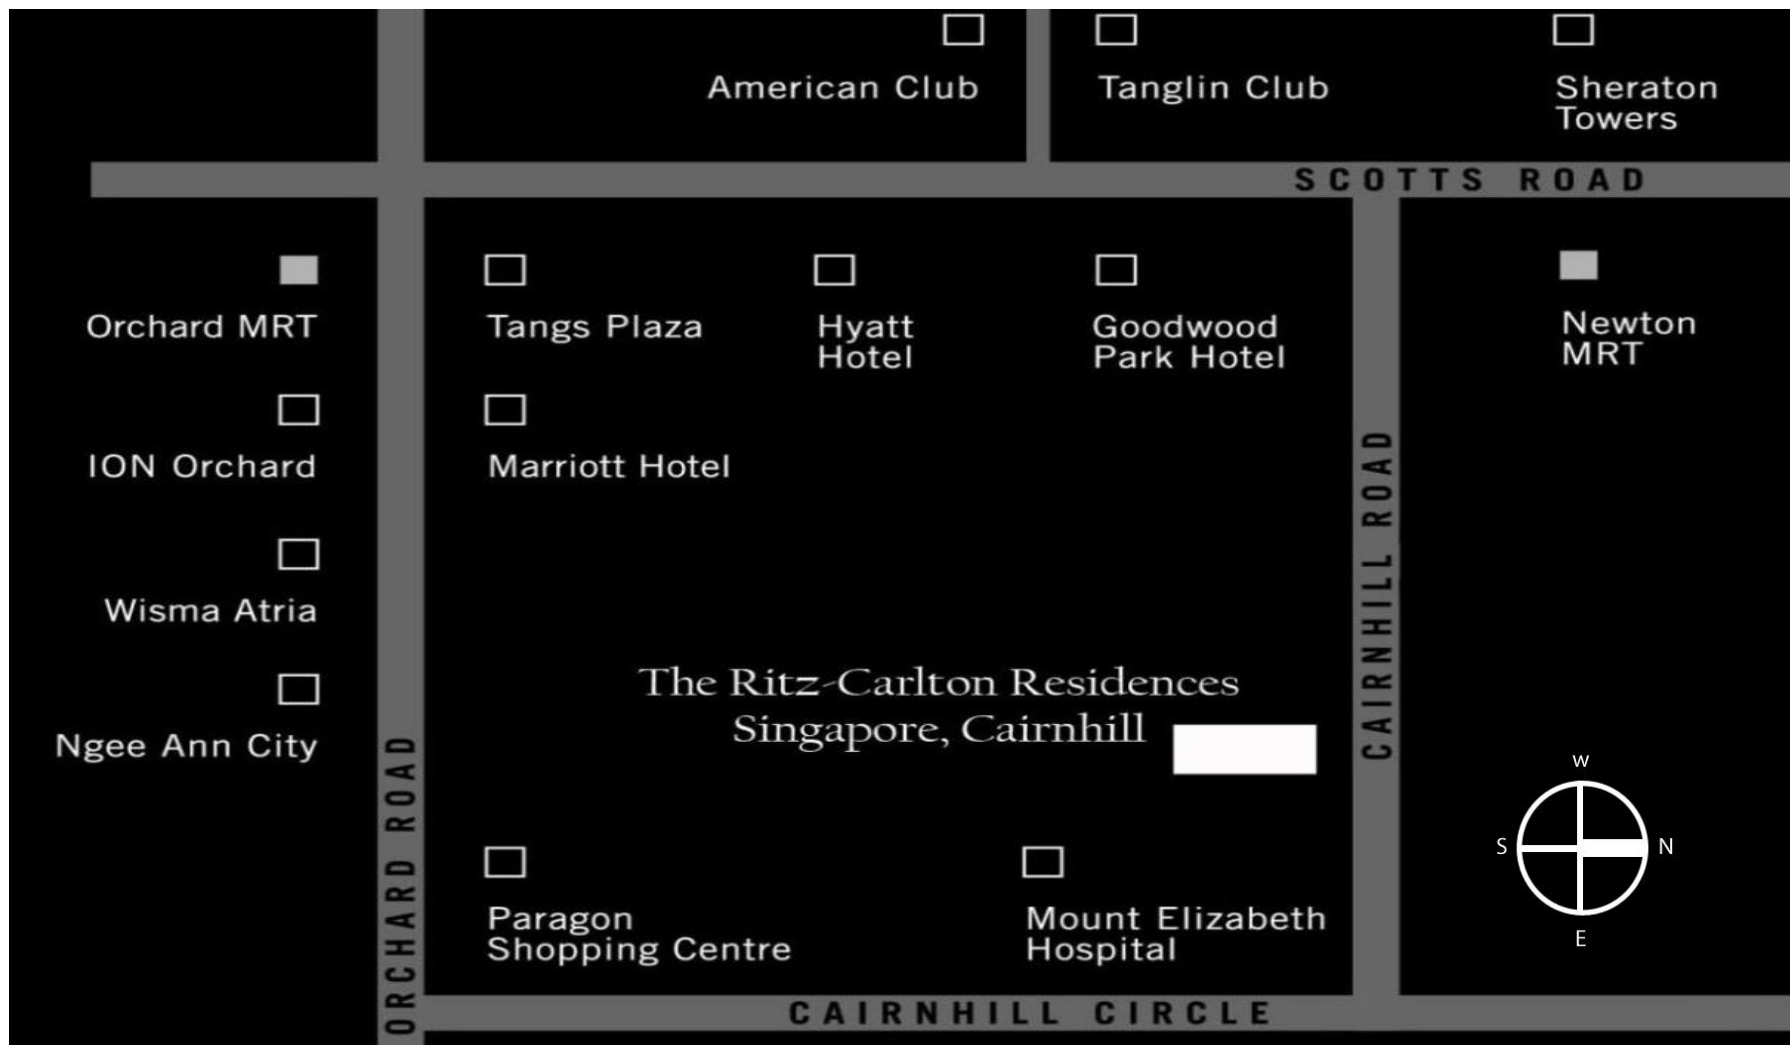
American Club

Tanglin Club

Sheraton Towers

SCOTTS ROAD

Orchard MRT

ION Orchard

Wisma Atria

Ngee Ann City

Tangs Plaza

Hyatt Hotel

Goodwood Park Hotel

Newton MRT

Marriott Hotel

CAIRNHILL ROAD

The Ritz-Carlton Residences Singapore, Cairnhill

ORCHARD ROAD

W

S

N

E

Paragon Shopping Centre

Mount Elizabeth Hospital

CAIRNHILL CIRCLE